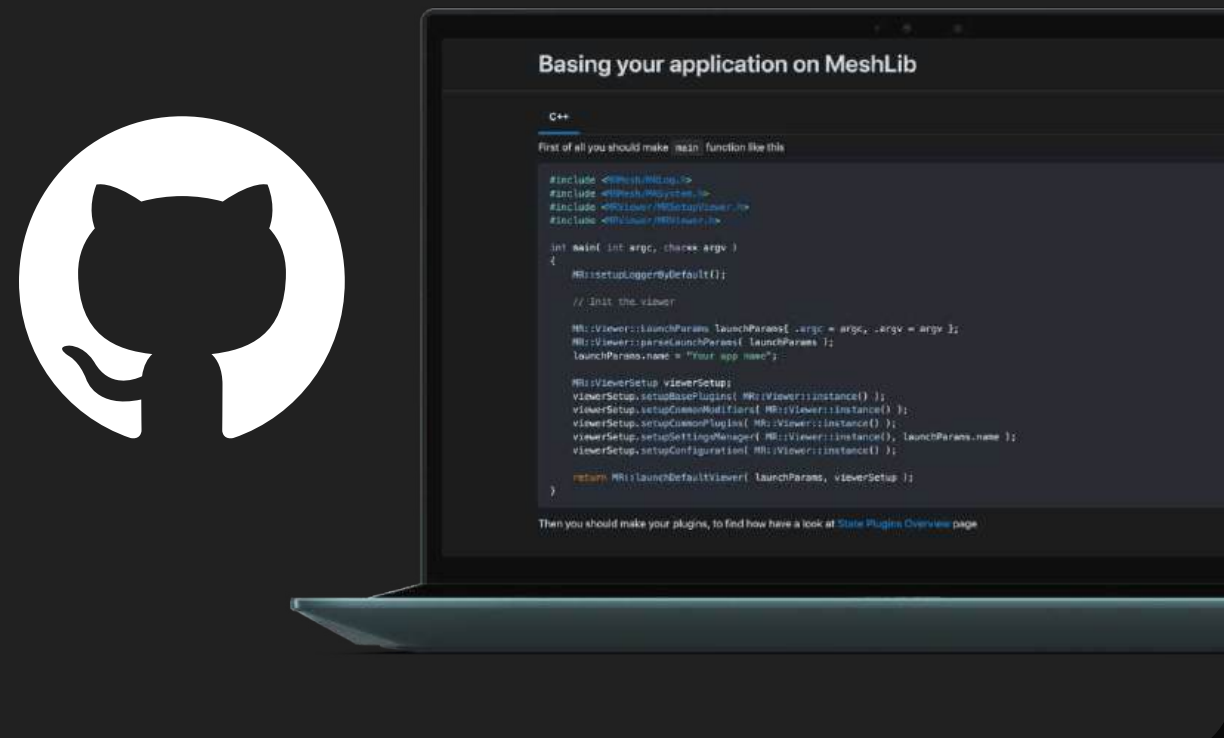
Basing your application on MeshLib

C++

First of all you should make main function like this

```
#include <MRMesh/MRLog.h>
#include <MRMesh/MRSystem.h>
#include <MRViewer/MRSetupViewer.h>
#include <MRViewer/MRViewer.h>

int main( int argc, char** argv )
{
    MR::setupLoggerByDefault();

    // Init the viewer

    MR::Viewer::LaunchParams launchParams{ .argc = argc, .argv = argv };
    MR::Viewer::parseLaunchParams( launchParams );
    launchParams.name = "Your app name";

    MR::ViewerSetup viewerSetup;
    viewerSetup.setupBasePlugins( MR::Viewer::instance() );
    viewerSetup.setupCommonModifiers( MR::Viewer::instance() );
    viewerSetup.setupCommonPlugins( MR::Viewer::instance() );
    viewerSetup.setupSettingsManager( MR::Viewer::instance(), launchParams.name );
    viewerSetup.setupConfiguration( MR::Viewer::instance() );

    return MR::launchDefaultViewer( launchParams, viewerSetup );
}
```

Then you should make your plugins, to find how have a look at State Plugins Overview page